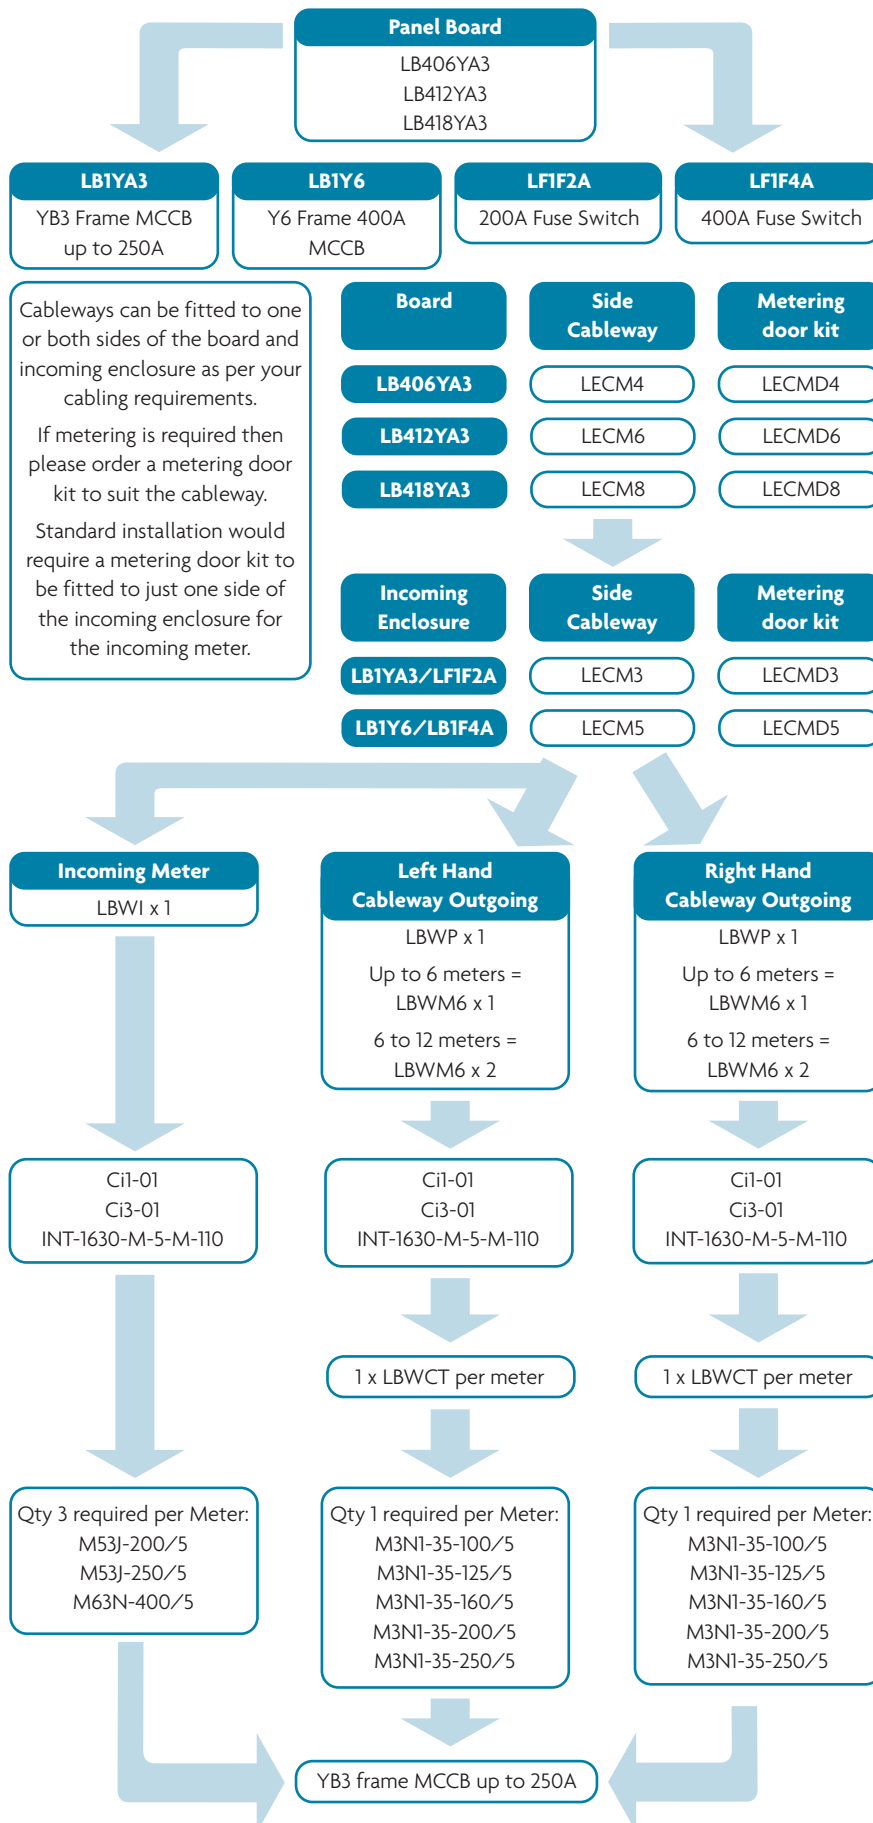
Panel Board
LB406YA3
LB412YA3
LB418YA3

LB1YA3
YB3 Frame MCCB up to 250A

LB1Y6
Y6 Frame 400A MCCB

LF1F2A
200A Fuse Switch

LF1F4A
400A Fuse Switch

Cableways can be fitted to one or both sides of the board and incoming enclosure as per your cabling requirements.

If metering is required then please order a metering door kit to suit the cableway.

Standard installation would require a metering door kit to be fitted to just one side of the incoming enclosure for the incoming meter.

| Board | Side Cableway | Metering door kit |
|---|---|---|
| LB406YA3 | LECM4 | LECMD4 |
| LB412YA3 | LECM6 | LECMD6 |
| LB418YA3 | LECM8 | LECMD8 |

| Incoming Enclosure | Side Cableway | Metering door kit |
|---|---|---|
| LB1YA3/LF1F2A | LECM3 | LECMD3 |
| LB1Y6/LB1F4A | LECM5 | LECMD5 |

Incoming Meter
LBWI x 1

Left Hand Cableway Outgoing
LBWP x 1
Up to 6 meters = LBWM6 x 1
6 to 12 meters = LBWM6 x 2

Right Hand Cableway Outgoing
LBWP x 1
Up to 6 meters = LBWM6 x 1
6 to 12 meters = LBWM6 x 2

Ci1-01
Ci3-01
INT-1630-M-5-M-110

Ci1-01
Ci3-01
INT-1630-M-5-M-110

Ci1-01
Ci3-01
INT-1630-M-5-M-110

1 x LBWCT per meter

1 x LBWCT per meter

Qty 3 required per Meter:
M53J-200/5
M53J-250/5
M63N-400/5

Qty 1 required per Meter:
M3N1-35-100/5
M3N1-35-125/5
M3N1-35-160/5
M3N1-35-200/5
M3N1-35-250/5

Qty 1 required per Meter:
M3N1-35-100/5
M3N1-35-125/5
M3N1-35-160/5
M3N1-35-200/5
M3N1-35-250/5

YB3 frame MCCB up to 250A